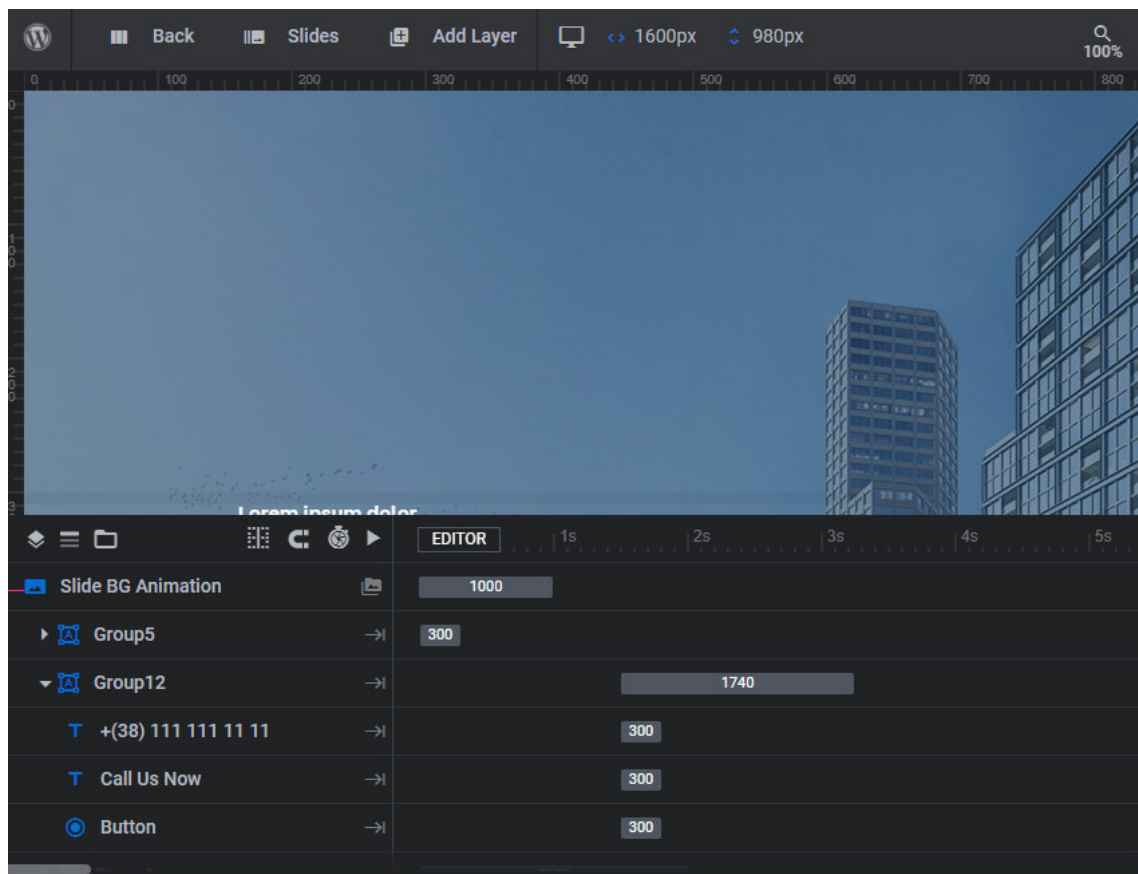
Back Slides Add Layer 1600px 980px 100%

0 100 200 300 400 500 600 700 800

Lorem ipsum dolor

EDITOR 1s 2s 3s 4s 5s

Slide BG Animation 1000

Group5 300

Group12 1740

+(38) 111 111 11 11 300

Call Us Now 300

Button 300